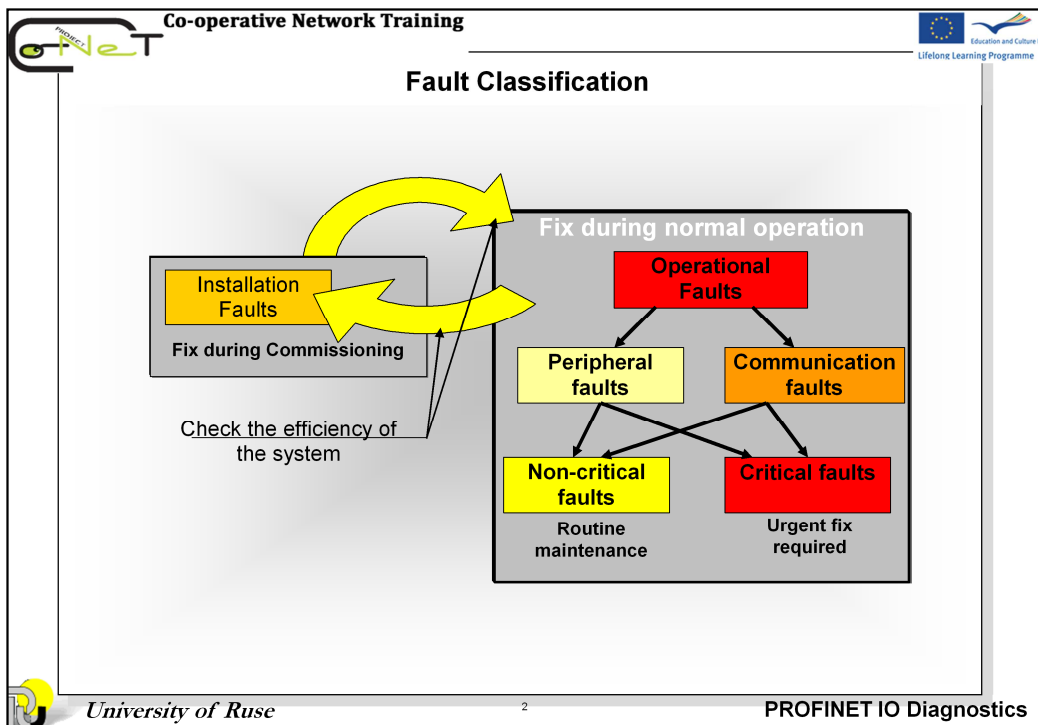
PROJECT CoNeT

Co-operative Network Training

Education and Culture
Lifelong Learning Programme

Fault Classification

Installation Faults

Fix during Commissioning

Fix during normal operation

Operational Faults

Peripheral faults

Communication faults

Non-critical faults

Critical faults

Routine maintenance

Urgent fix required

Check the efficiency of the system

University of Ruse

2

PROFINET IO Diagnostics